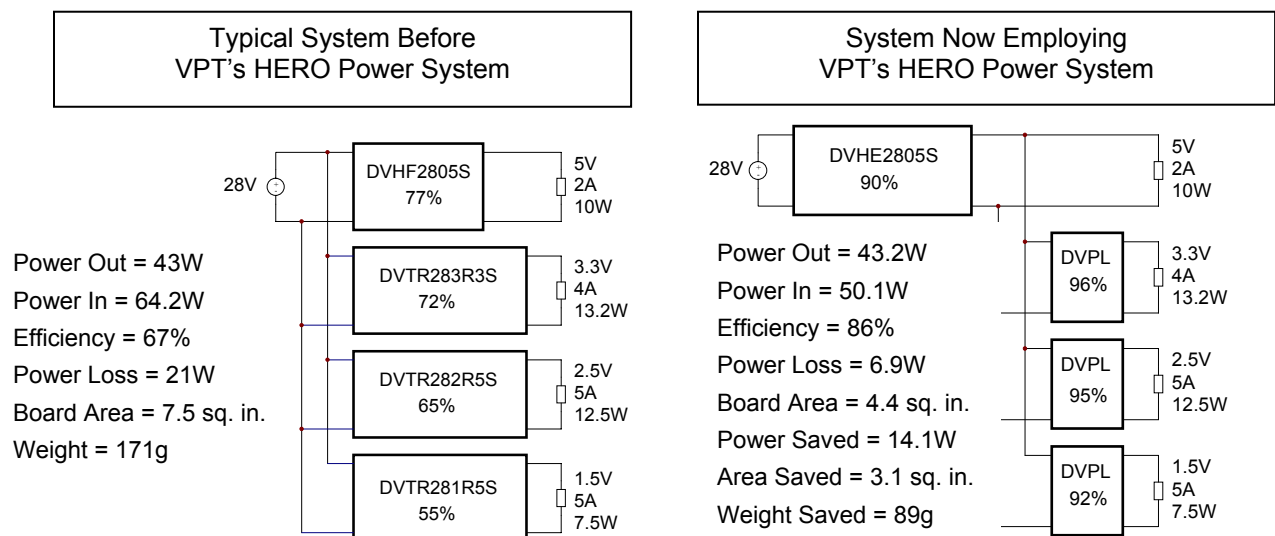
Typical System Before
VPT's HERO Power System

28V

DVHF2805S
77%

5V
2A
10W

DVTR283R3S
72%

3.3V
4A
13.2W

DVTR282R5S
65%

2.5V
5A
12.5W

DVTR281R5S
55%

1.5V
5A
7.5W

Power Out = 43W
Power In = 64.2W
Efficiency = 67%
Power Loss = 21W
Board Area = 7.5 sq. in.
Weight = 171g

System Now Employing
VPT's HERO Power System

28V

DVHE2805S
90%

5V
2A
10W

DVPL
96%

3.3V
4A
13.2W

DVPL
95%

2.5V
5A
12.5W

DVPL
92%

1.5V
5A
7.5W

Power Out = 43.2W
Power In = 50.1W
Efficiency = 86%
Power Loss = 6.9W
Board Area = 4.4 sq. in.
Power Saved = 14.1W
Area Saved = 3.1 sq. in.
Weight Saved = 89g